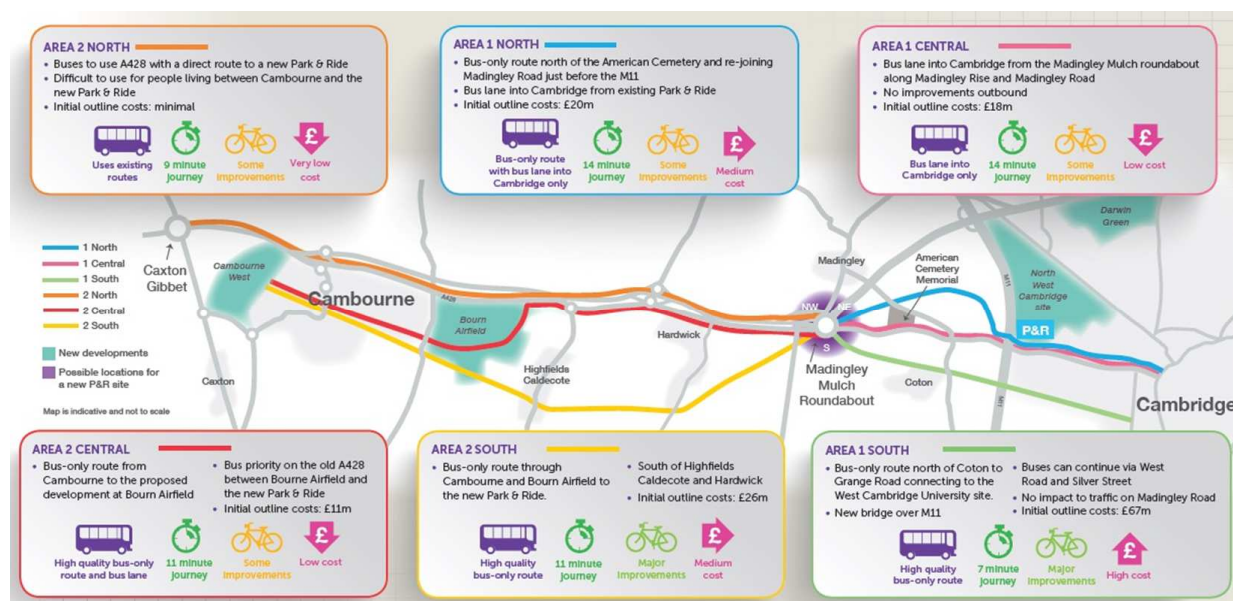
AREA 2 NORTH
- Buses to use A428 with a direct route to a new Park & Ride
- Difficult to use for people living between Cambourne and the new Park & Ride
- Initial outline costs: minimal

Uses existing routes
9 minute journey
Some improvements
£
Very low cost

AREA 1 NORTH
- Bus-only route north of the American Cemetery and re-joining Madingley Road just before the M11
- Bus lane into Cambridge from existing Park & Ride
- Initial outline costs: £20m

Bus-only route with bus lane into Cambridge only
14 minute journey
Some improvements
£
Medium cost

AREA 1 CENTRAL
- Bus lane into Cambridge from the Madingley Mulch roundabout along Madingley Rise and Madingley Road
- No improvements outbound
- Initial outline costs: £18m

Bus lane into Cambridge only
14 minute journey
Some improvements
£
Low cost

1 North
1 Central
1 South
2 North
2 Central
2 South

New developments

Possible locations for a new P&R site

Map is indicative and not to scale

Caxton Gibbet
Cambourne West
Cambourne
A428
Bourn Airfield
Caxton
Highfields Caldecote
Hardwick
Madingley
NW
NE
S
Madingley Mulch Roundabout
American Cemetery Memorial
Coton
Darwin Green
North West Cambridge site
M11
P&R
Cambridge

AREA 2 CENTRAL
- Bus-only route from Cambourne to the proposed development at Bourn Airfield
- Bus priority on the old A428 between Bourne Airfield and the new Park & Ride
- Initial outline costs: £11m

High quality bus-only route and bus lane
11 minute journey
Some improvements
£
Low cost

AREA 2 SOUTH
- Bus-only route through Cambourne and Bourn Airfield to the new Park & Ride.
- South of Highfields Caldecote and Hardwick
- Initial outline costs: £26m

High quality bus-only route
11 minute journey
Major improvements
£
Medium cost

AREA 1 SOUTH
- Bus-only route north of Coton to Grange Road connecting to the West Cambridge University site.
- New bridge over M11
- Buses can continue via West Road and Silver Street
- No impact to traffic on Madingley Road
- Initial outline costs: £67m

High quality bus-only route
7 minute journey
Major improvements
£
High cost